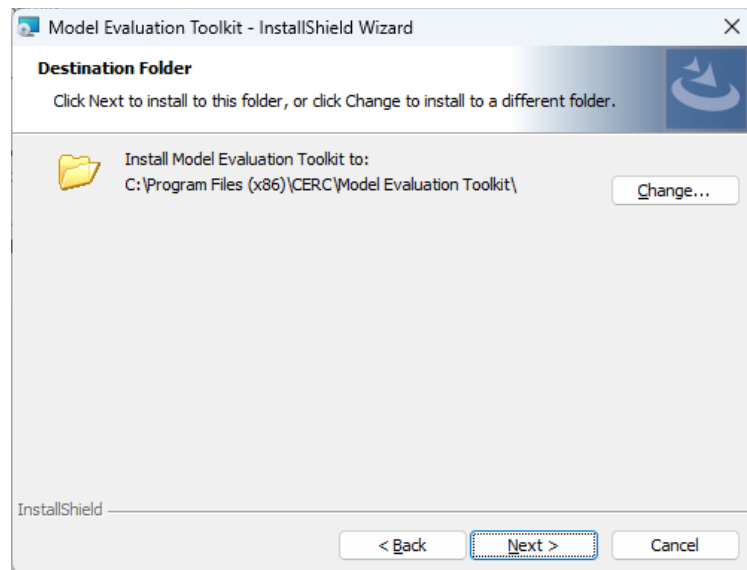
Model Evaluation Toolkit - InstallShield Wizard
×

Destination Folder

Click Next to install to this folder, or click Change to install to a different folder.

Install Model Evaluation Toolkit to:
C:\Program Files (x86)\CERC\Model Evaluation Toolkit\

Change...

InstallShield

< Back
Next >
Cancel